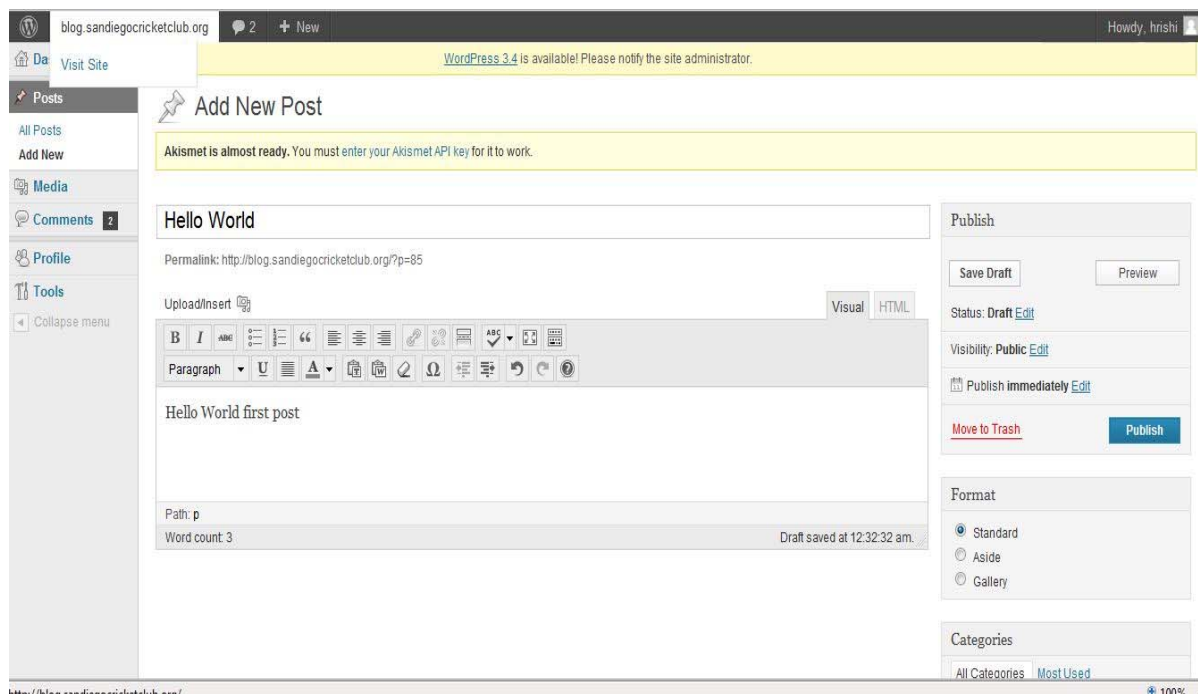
blog.sandiegocricketclub.org 2 + New Howdy, hrishi

Da Visit Site

WordPress 3.4 is available! Please notify the site administrator.

Posts

All Posts

Add New

Media

Comments 2

Profile

Tools

Collapse menu

Add New Post

Akismet is almost ready. You must enter your Akismet API key for it to work.

Hello World

Permalink: http://blog.sandiegocricketclub.org/?p=85

Upload/Insert

Visual HTML

Paragraph

Hello World first post

Path: p

Word count: 3

Draft saved at 12:32:32 am.

Publish

Save Draft

Preview

Status: Draft Edit

Visibility: Public Edit

Publish immediately Edit

Move to Trash

Publish

Format

Standard

Aside

Gallery

Categories

All Categories Most Used

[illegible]

100%